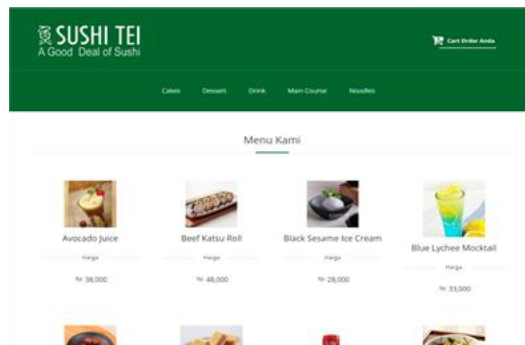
SUSHI TEI
A Good Deal of Sushi

Cart Order Anda

Cakes Dessert Drink Main Course Noodles

Menu Kami

Avocado Juice
Harga
Rp 38,000

Beef Katsu Roll
Harga
Rp 48,000

Black Sesame Ice Cream
Harga
Rp 28,000

Blue Lychee Mocktail
Harga
Rp 33,000